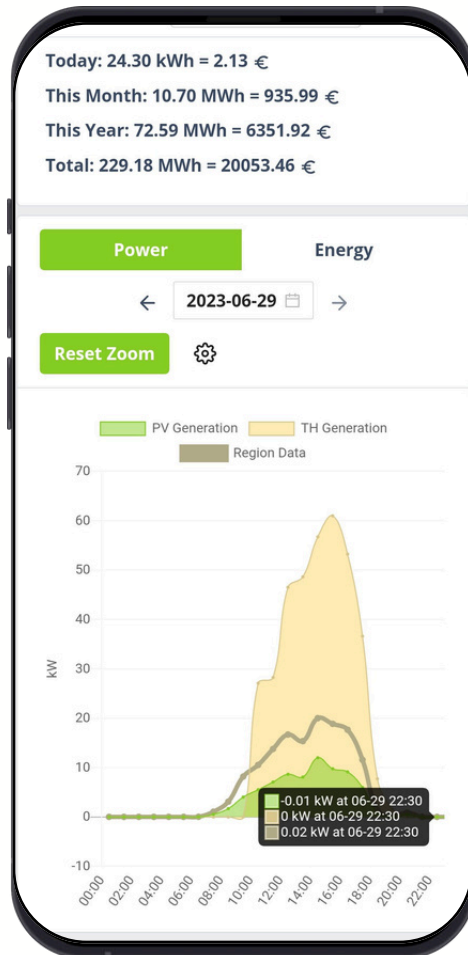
Today: 24.30 kWh = 2.13 €
This Month: 10.70 MWh = 935.99 €
This Year: 72.59 MWh = 6351.92 €
Total: 229.18 MWh = 20053.46 €

Power
Energy

2023-06-29

Reset Zoom

PV Generation
TH Generation
Region Data

70
60
50
40
30
20
10
0
-10

kW

-0.01 kW at 06-29 22:30
0 kW at 06-29 22:30
0.02 kW at 06-29 22:30

00:00
02:00
04:00
06:00
08:00
10:00
12:00
14:00
16:00
18:00
20:00
22:00